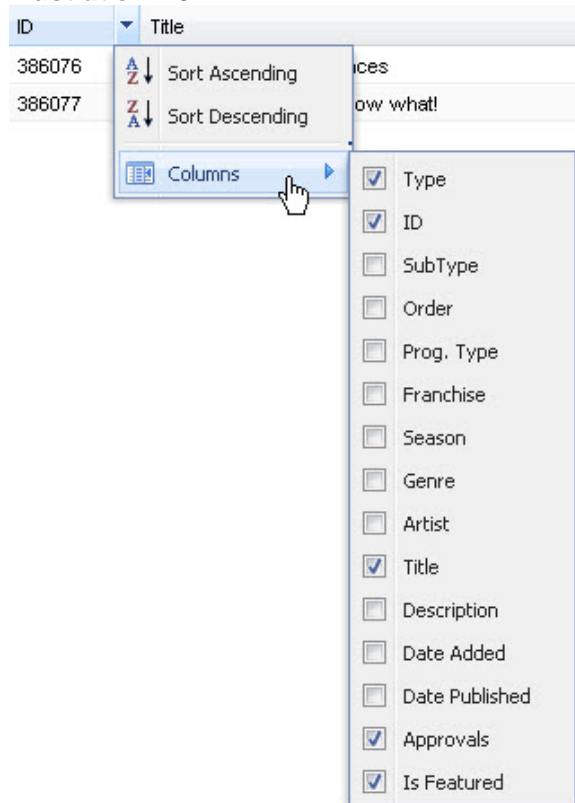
| ID | Title |
|---|---|
| 386076 | ces |
| 386077 | ow what! |

Sort Ascending
Sort Descending
Columns

Type
ID
SubType
Order
Prog. Type
Franchise
Season
Genre
Artist
Title
Description
Date Added
Date Published
Approvals
Is Featured